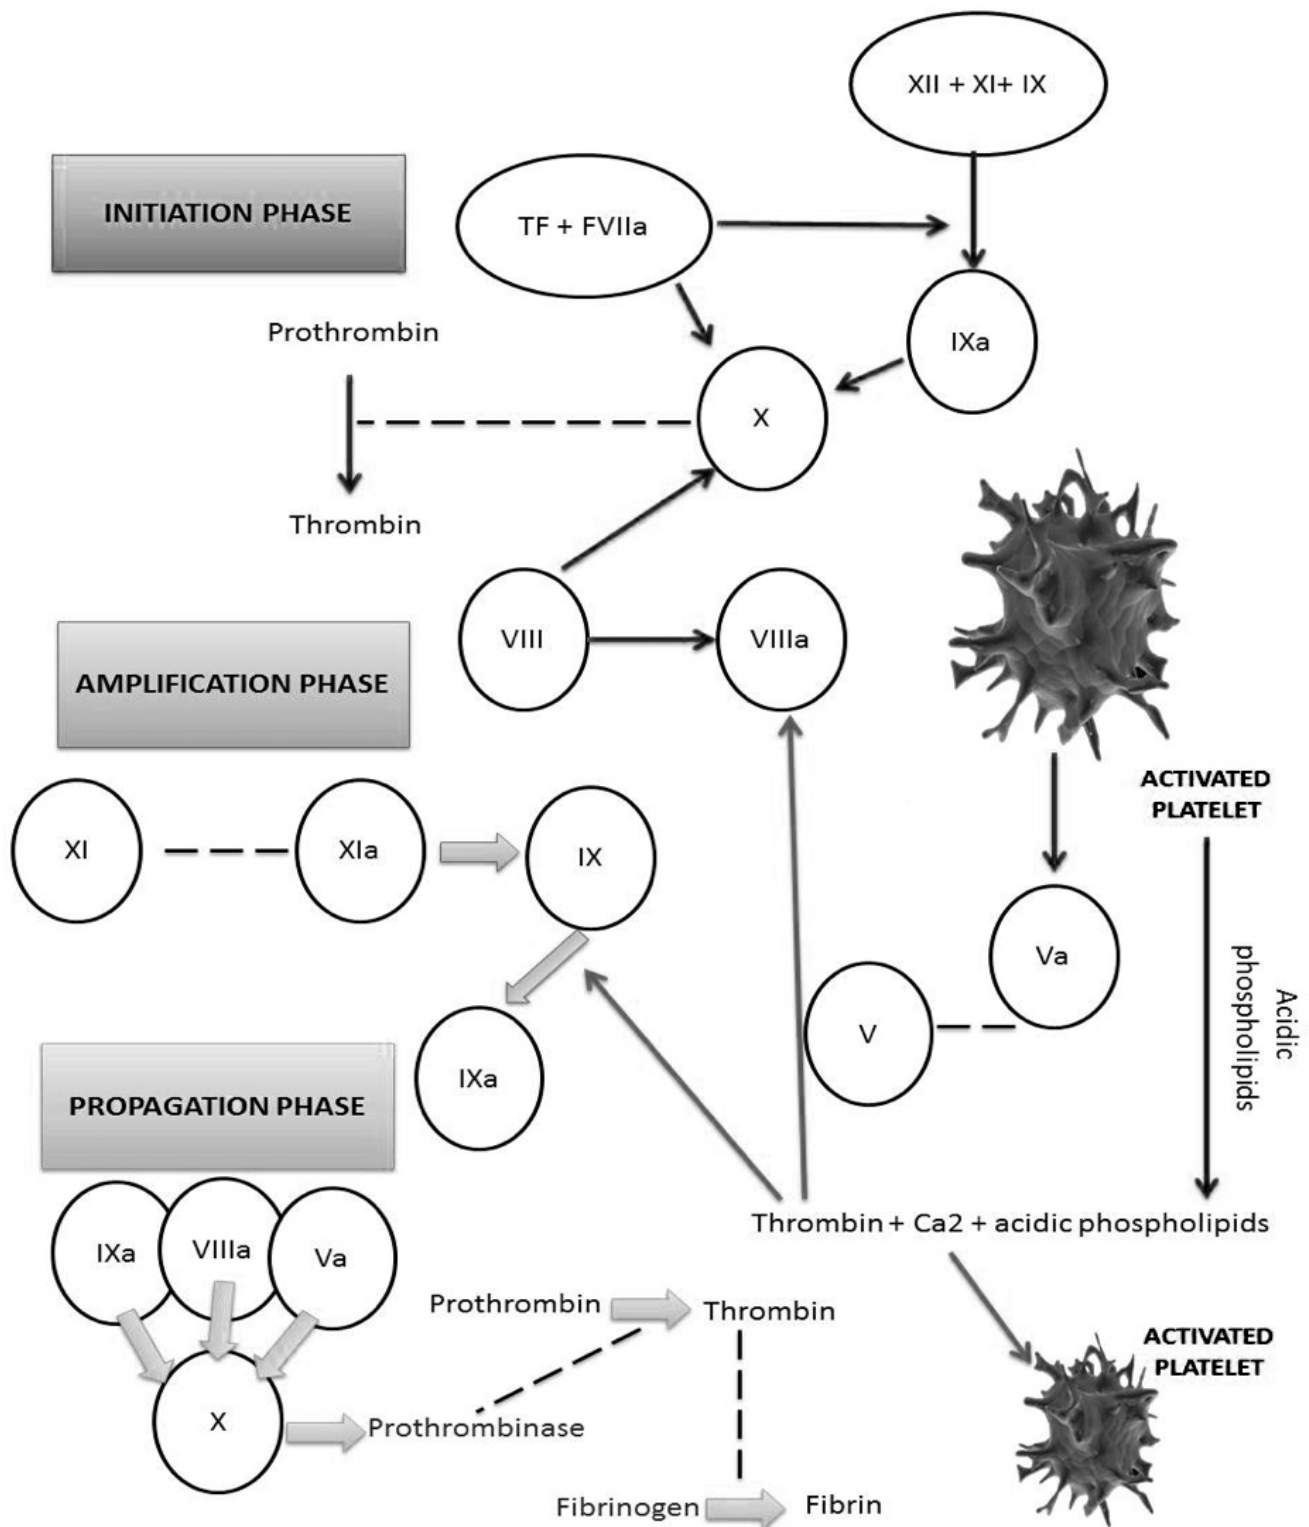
XII + XI+ IX

INITIATION PHASE

TF + FVIIa

IXa

Prothrombin

X

Thrombin

VIII

VIIIa

AMPLIFICATION PHASE

ACTIVATED PLATELET

XI

XIa

IX

Va

Acidic phospholipids

V

IXa

PROPAGATION PHASE

IXa

VIIIa

Va

Thrombin + Ca2 + acidic phospholipids

Prothrombin

Thrombin

ACTIVATED PLATELET

X

Prothrombinase

Fibrinogen

Fibrin